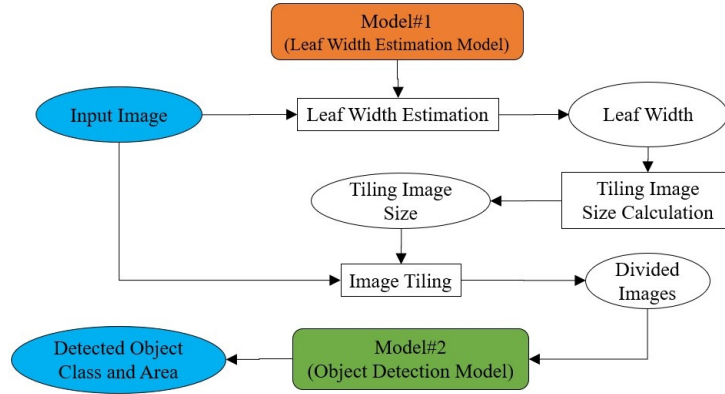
Model#1
(Leaf Width Estimation Model)

Input Image

Leaf Width Estimation

Leaf Width

Tiling Image Size

Tiling Image Size Calculation

Image Tiling

Divided Images

Detected Object Class and Area

Model#2
(Object Detection Model)